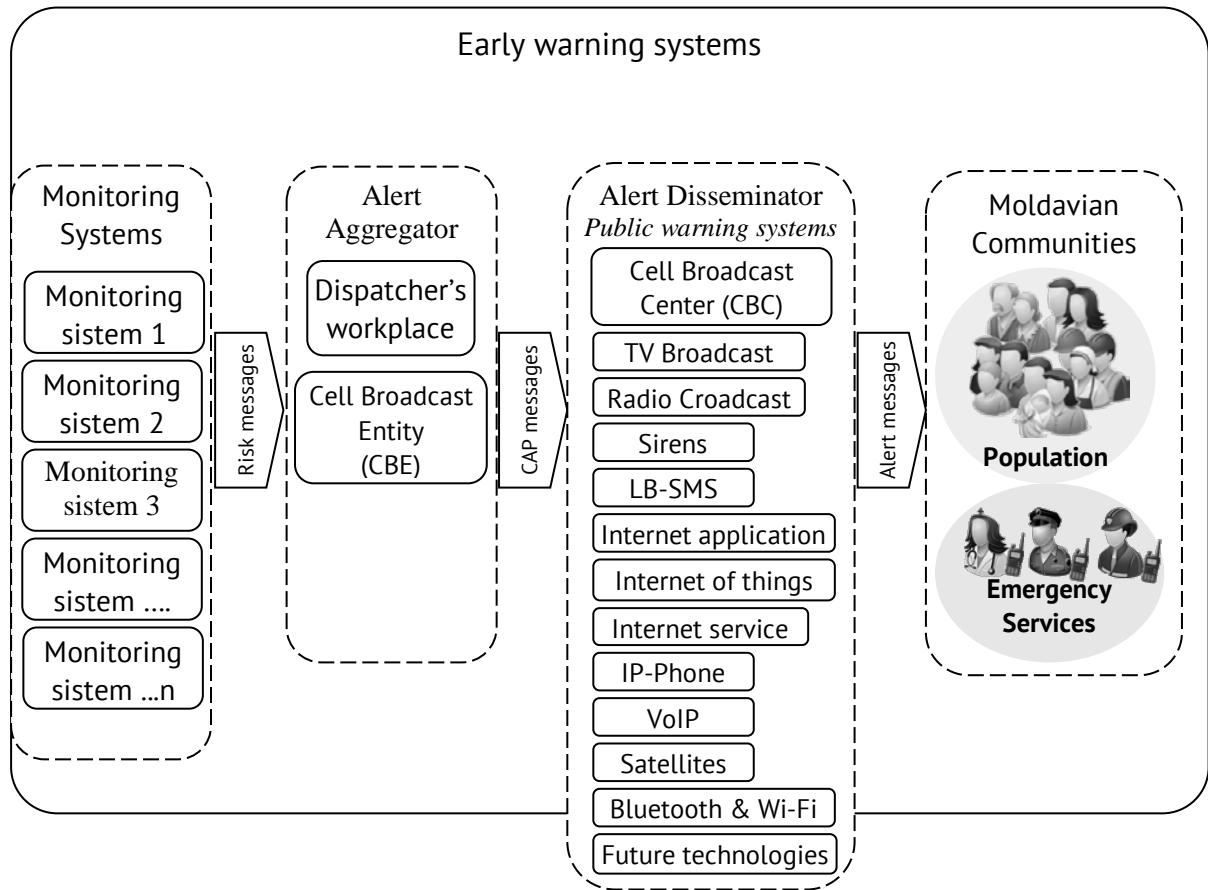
Early warning systems

Monitoring Systems

Monitoring sistem 1

Monitoring sistem 2

Monitoring sistem 3

Monitoring sistem ….

Monitoring sistem …n

Risk messages

Alert Aggregator

Dispatcher's workplace

Cell Broadcast Entity (CBE)

CAP messages

Alert Disseminator
*Public warning systems*

Cell Broadcast Center (CBC)

TV Broadcast

Radio Croadcast

Sirens

LB-SMS

Internet application

Internet of things

Internet service

IP-Phone

VoIP

Satellites

Bluetooth & Wi-Fi

Future technologies

Alert messages

Moldavian Communities

**Population**

**Emergency Services**